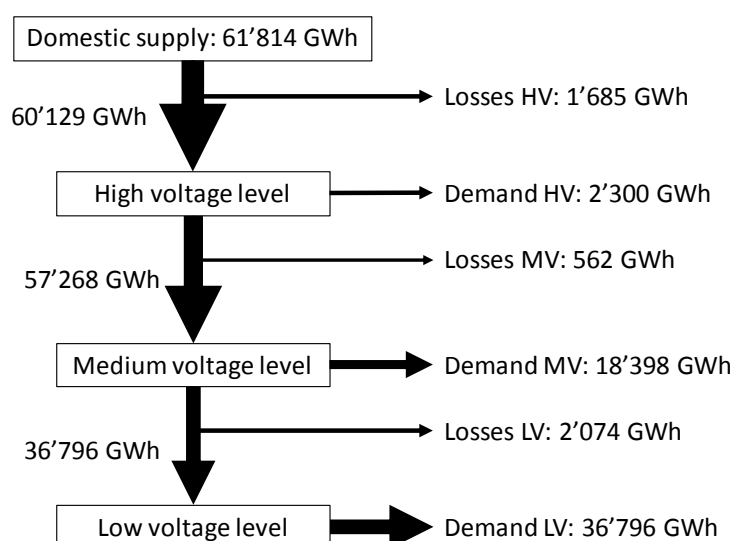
Domestic supply: 61’814 GWh

Losses HV: 1’685 GWh

60’129 GWh

High voltage level

Demand HV: 2’300 GWh

Losses MV: 562 GWh

57’268 GWh

Medium voltage level

Demand MV: 18’398 GWh

Losses LV: 2’074 GWh

36’796 GWh

Low voltage level

Demand LV: 36’796 GWh